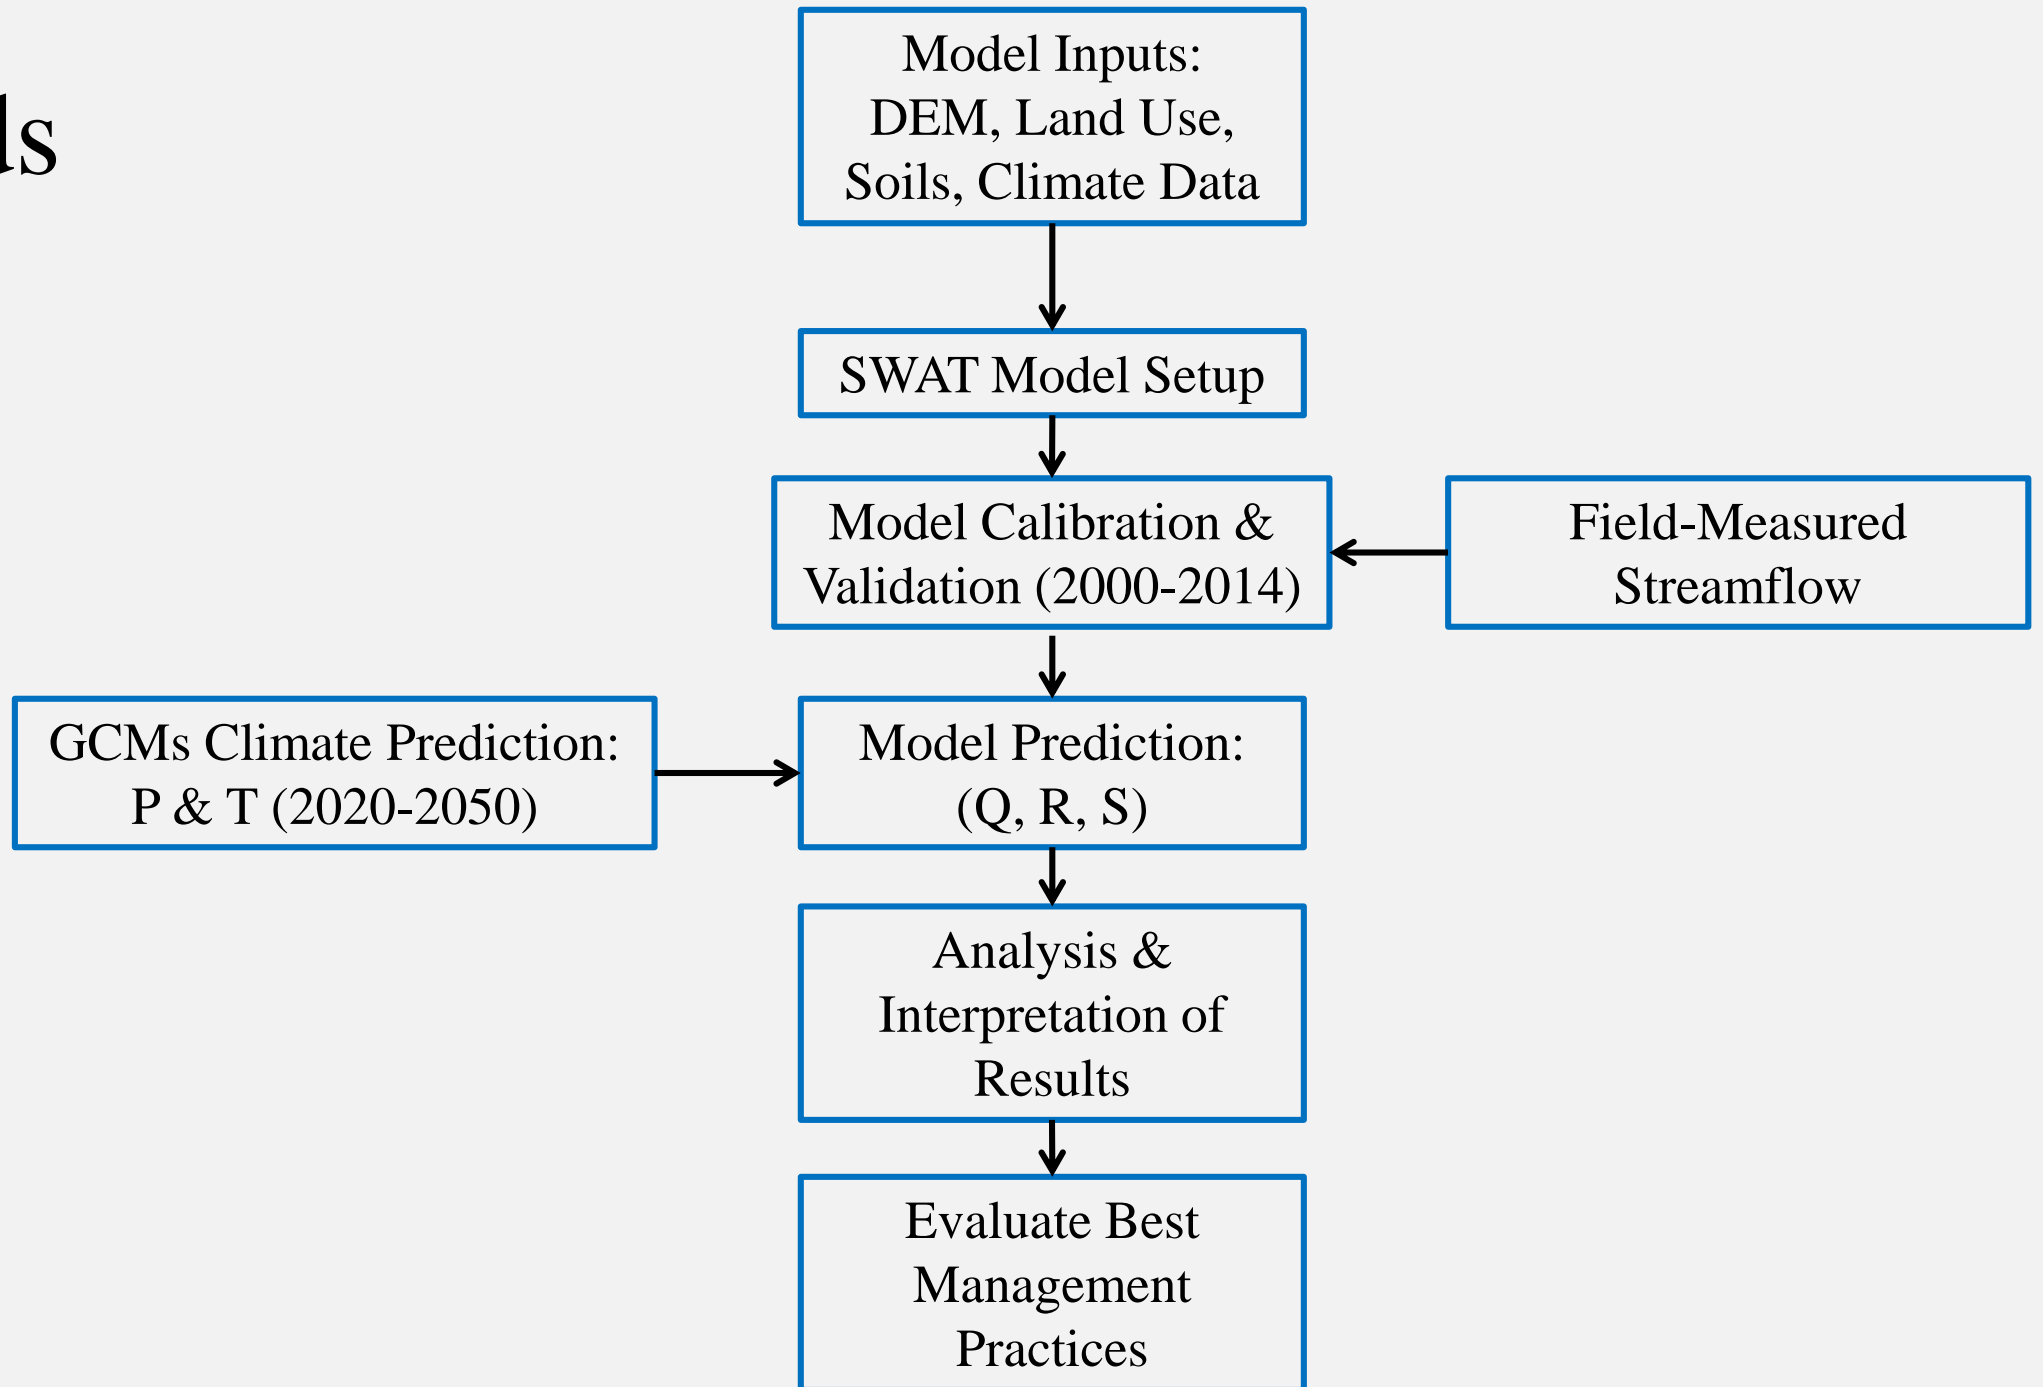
ls

Model Inputs: DEM, Land Use, Soils, Climate Data

SWAT Model Setup

Model Calibration & Validation (2000-2014)

Field-Measured Streamflow

GCMs Climate Prediction: P & T (2020-2050)

Model Prediction: (Q, R, S)

Analysis & Interpretation of Results

Evaluate Best Management Practices